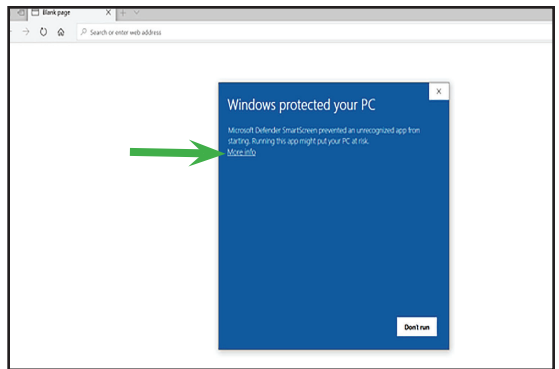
Blank page

Search or enter web address

Windows protected your PC

Microsoft Defender SmartScreen prevented an unrecognized app from starting. Running this app might put your PC at risk.

More info

Don't run